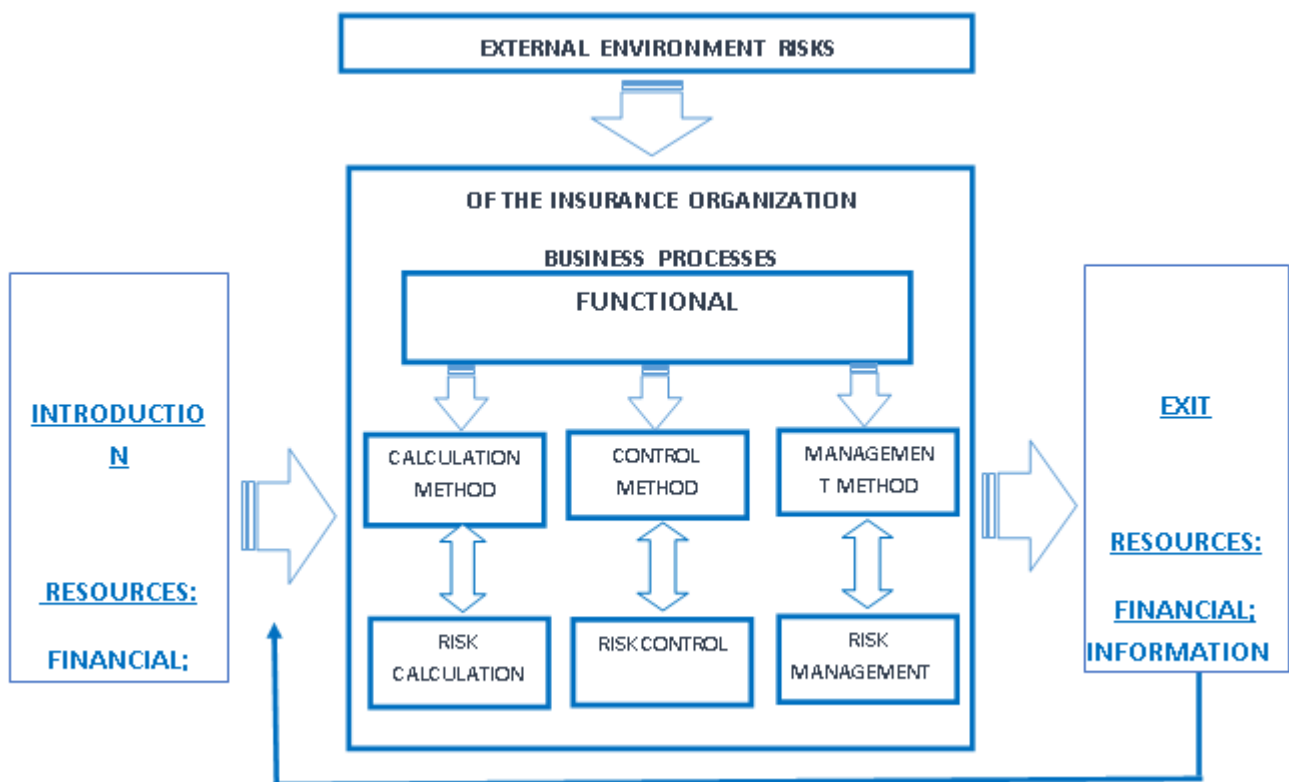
EXTERNAL ENVIRONMENT RISKS

OF THE INSURANCE ORGANIZATION

BUSINESS PROCESSES

FUNCTIONAL

INTRODUCTIO N

RESOURCES:

FINANCIAL;

CALCULATION METHOD

CONTROL METHOD

MANAGEMEN T METHOD

RISK CALCULATION

RISK CONTROL

RISK MANAGEMENT

EXIT

RESOURCES:

FINANCIAL; INFORMATION